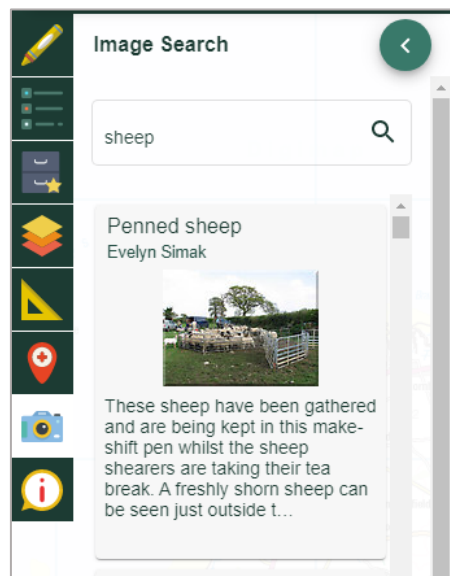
Image Search

sheep

Penned sheep
Evelyn Simak

These sheep have been gathered and are being kept in this make-shift pen whilst the sheep shearers are taking their tea break. A freshly shorn sheep can be seen just outside t…